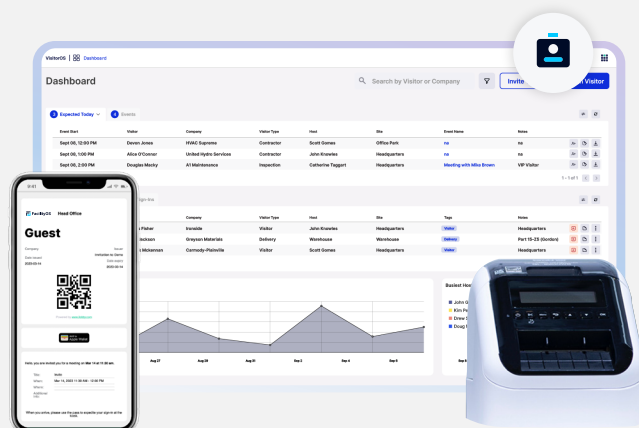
VisitorOS | Dashboard

Dashboard

Search by Visitor or Company

Invite

Visitor

2 Expected Today

3 Events

| Event Start | Visitor | Company | Visitor Type | Host | Site | Event Name | Notes |
|---|---|---|---|---|---|---|---|
| Sept 06, 12:00 PM | Devon Jones | HVAC Supreme | Contractor | Scott Gomes | Office Park | na | na |
| Sept 06, 1:00 PM | Chris O'Conner | United Hydro Services | Contractor | John Knowles | Headquarters | na | na |
| Sept 06, 2:00 PM | Douglas Macky | A1 Maintenance | Inspection | Catherine Taggart | Headquarters | Meeting with Mike Brown | VIP Visitor |

1 - 1 of 1

| Visitor | Company | Visitor Type | Host | Site | Tags | Notes |
|---|---|---|---|---|---|---|
| Fisher | Ironside | Visitor | John Knowles | Headquarters | Visitor | Headquarters |
| Jackson | Greyson Materials | Delivery | Warehouse | Warehouse | Delivery | Part 15-23 (Gordon) |
| Mckennan | Connedy-Pashville | Visitor | Scott Gomes | Headquarters | Visitor | Headquarters |

Busiest Hos

John G

Kim Pe

Drew S

Doug I

Aug 27

Aug 28

Aug 29

Aug 30

Aug 31

Sept 1

Sept 2

Sept 3

9:41

FacilityOS

Head Office

Guest

Company

Date issued

Issuer

Date expiry

Add to Apple Wallet

Hello, you are invited you to a meeting on Mar 14 at 11:30 am.

When you arrive, please use the pass to expedite your sign-in at the kiosk.